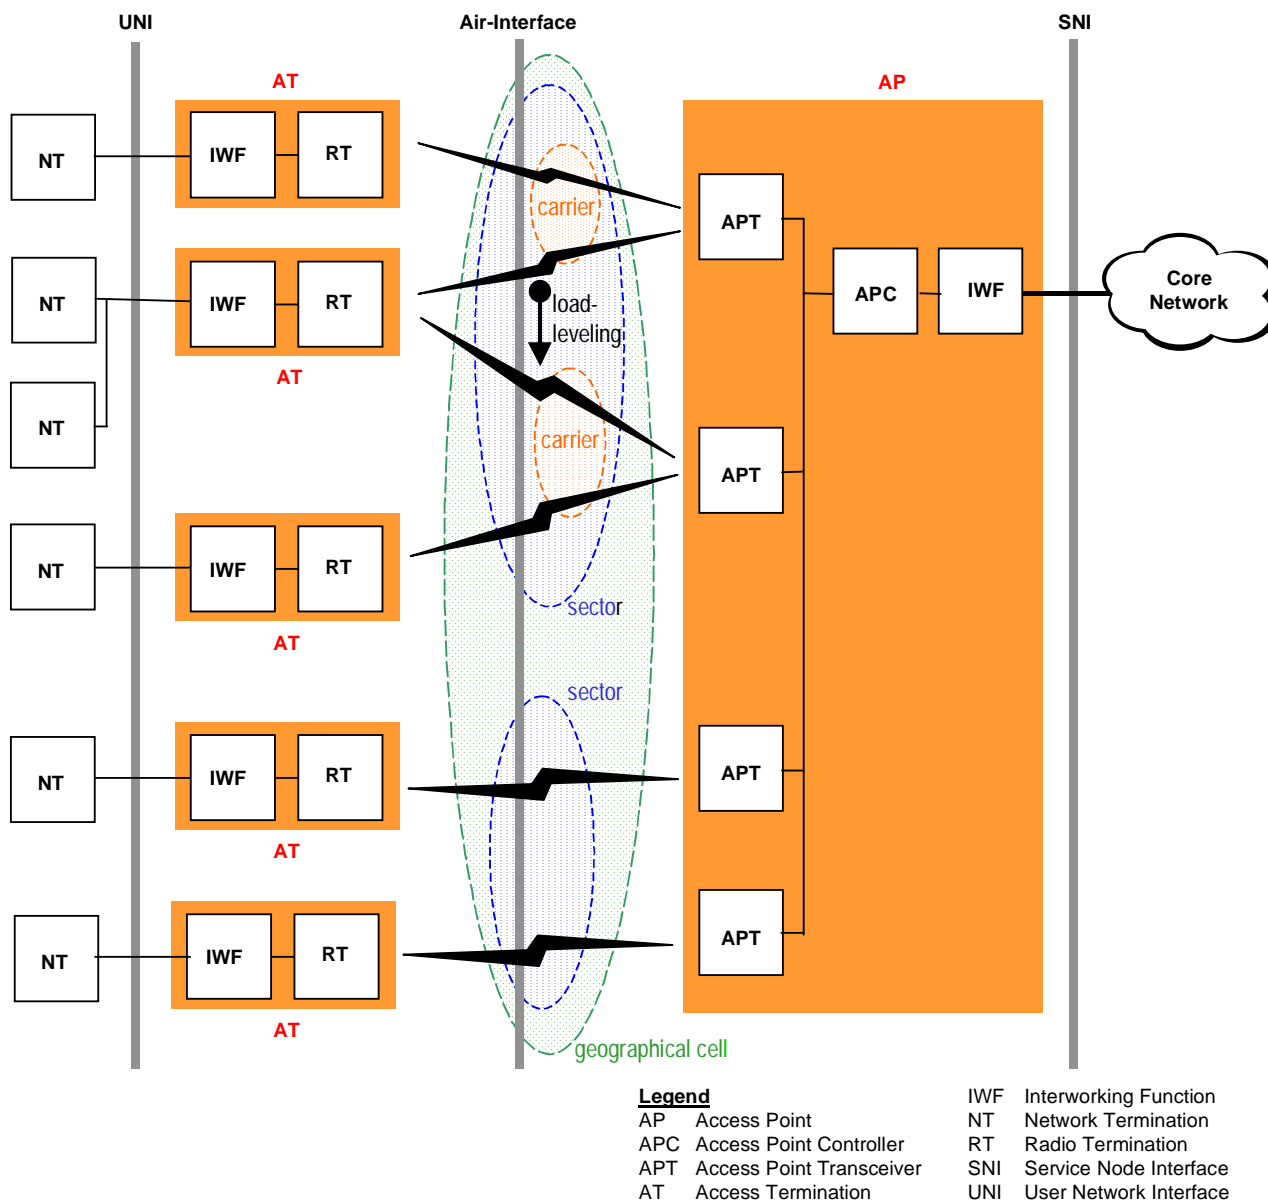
UNI

Air-Interface

SNI

AT

AP

NT

IWF

RT

carrier

APT

NT

IWF

RT

APC

IWF

Core Network

load-leveling

AT

NT

carrier

APT

NT

IWF

RT

sector

AT

sector

NT

IWF

RT

APT

AT

NT

IWF

RT

APT

AT

geographical cell

Legend
AP Access Point
APC Access Point Controller
APT Access Point Transceiver
AT Access Termination

IWF Interworking Function
NT Network Termination
RT Radio Termination
SNI Service Node Interface
UNI User Network Interface